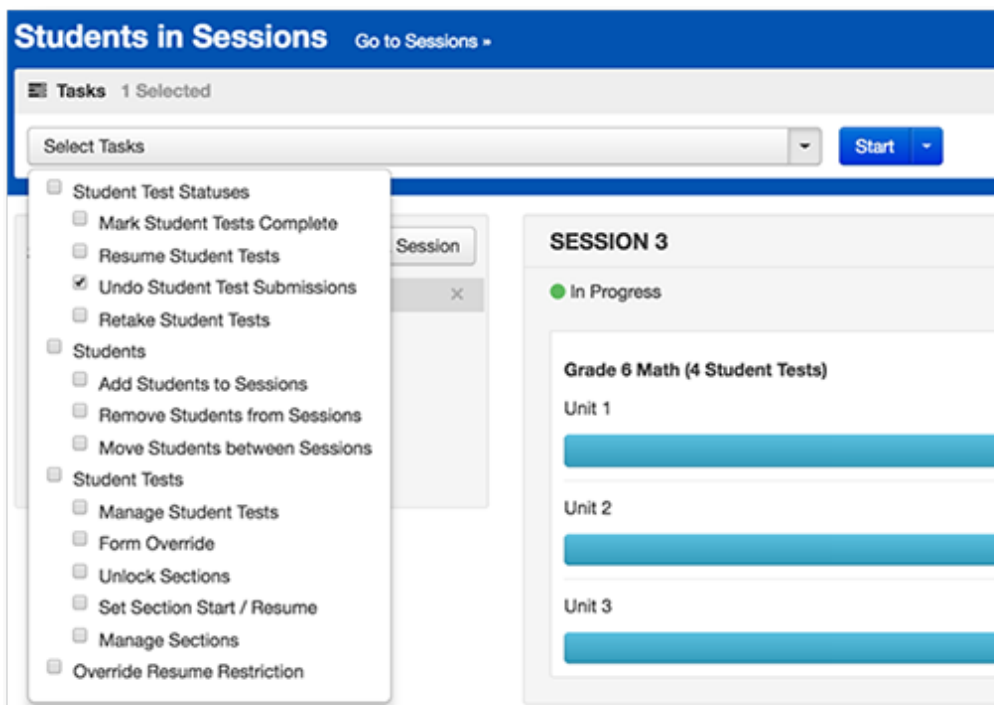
Students in Sessions Go to Sessions »

Tasks 1 Selected

Select Tasks

Start

Student Test Statuses
Mark Student Tests Complete
Resume Student Tests
Undo Student Test Submissions
Retake Student Tests
Students
Add Students to Sessions
Remove Students from Sessions
Move Students between Sessions
Student Tests
Manage Student Tests
Form Override
Unlock Sections
Set Section Start / Resume
Manage Sections
Override Resume Restriction

Session

SESSION 3

In Progress

Grade 6 Math (4 Student Tests)

Unit 1

Unit 2

Unit 3